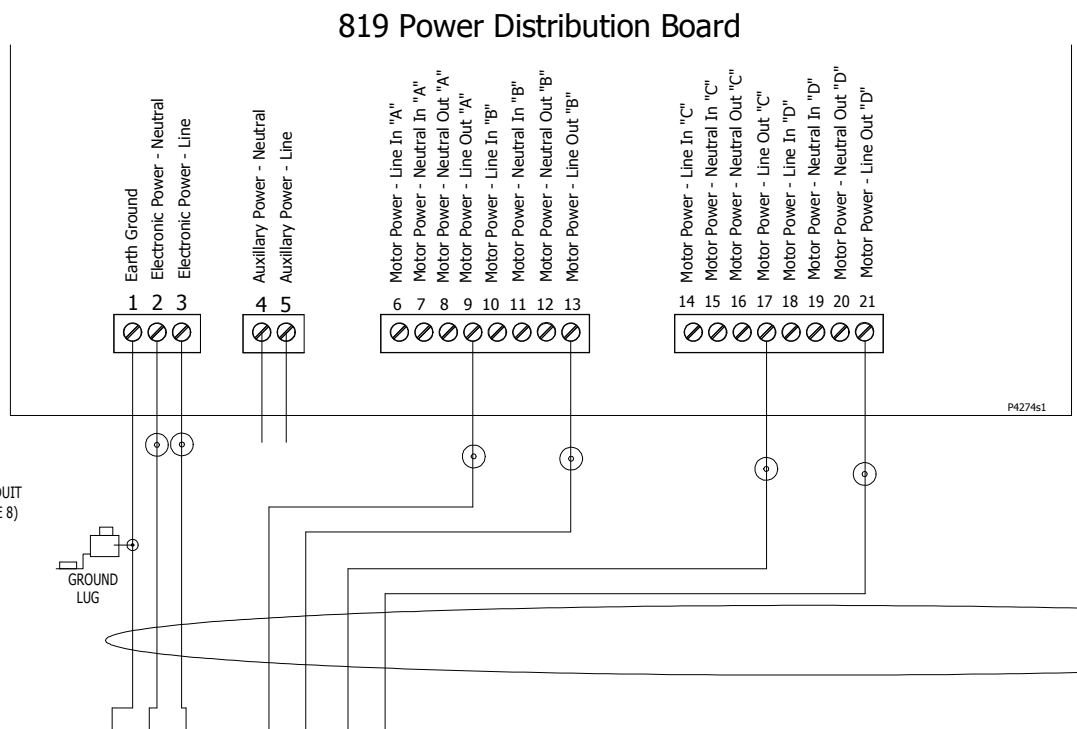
819 Power Distribution Board

Earth Ground
Electronic Power - Neutral
Electronic Power - Line

Auxillary Power - Neutral
Auxillary Power - Line

Motor Power - Line In "A"
Motor Power - Neutral In "A"
Motor Power - Neutral Out "A"
Motor Power - Line Out "A"
Motor Power - Line In "B"
Motor Power - Neutral In "B"
Motor Power - Neutral Out "B"
Motor Power - Line Out "B"

Motor Power - Line In "C"
Motor Power - Neutral In "C"
Motor Power - Neutral Out "C"
Motor Power - Line Out "C"
Motor Power - Line In "D"
Motor Power - Neutral In "D"
Motor Power - Neutral Out "D"
Motor Power - Line Out "D"

1 2 3
4 5
6 7 8 9 10 11 12 13
14 15 16 17 18 19 20 21

P4274s1

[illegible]UIT
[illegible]E 8)

GROUND
LUG